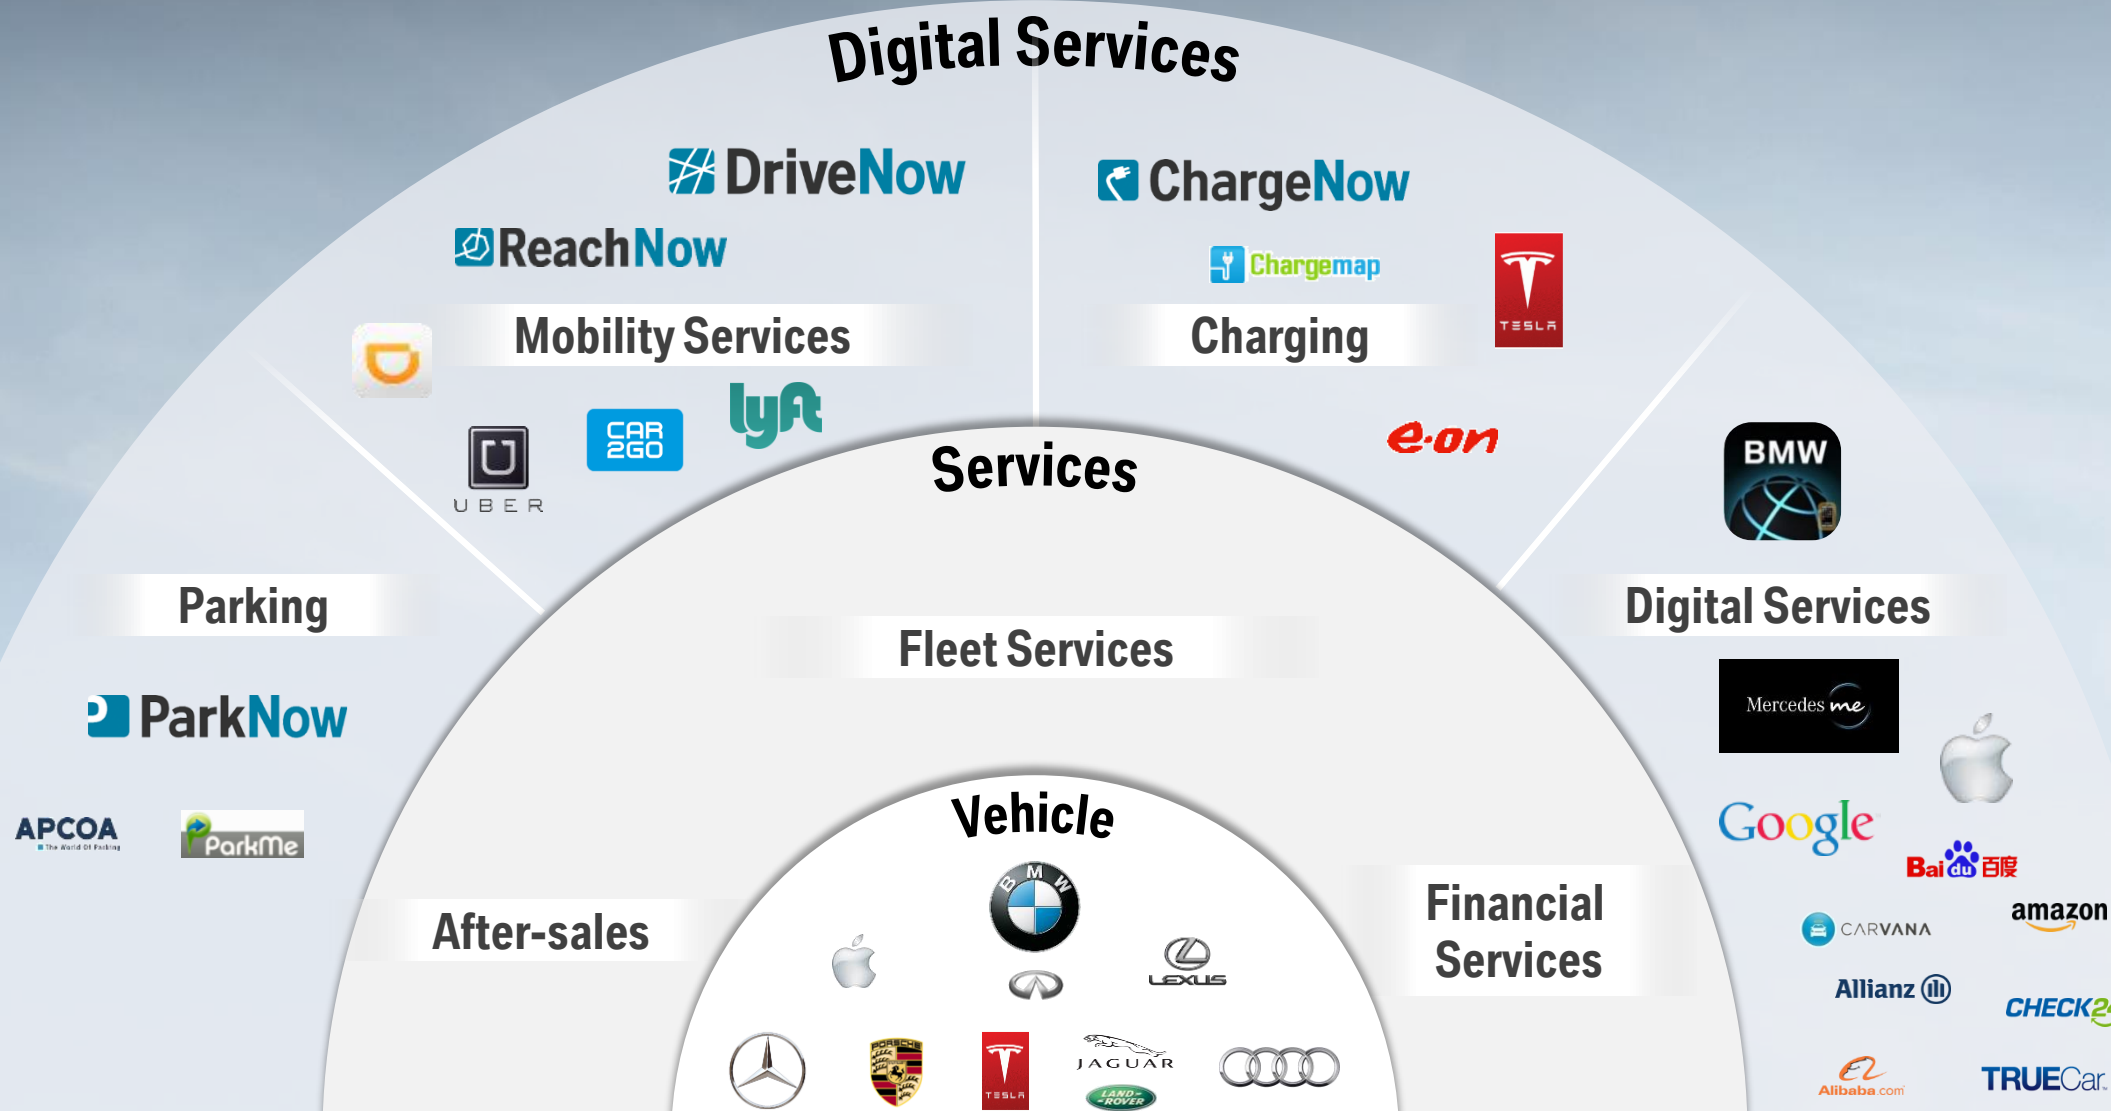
Digital Services

DriveNow

ReachNow

Mobility Services

UBER

CAR 2GO

lyft

ChargeNow

Chargemap

TESLA

Charging

e·on

Services

BMW

Parking

ParkNow

APCOA
The World Of Parking

ParkMe

Fleet Services

Digital Services

Mercedes me

Google

Baidu 百度

CARVANA

amazon

Allianz

CHECK2

Alibaba.com

TRUECar

After-sales

Vehicle

BMW

LEXUS

TESLA

JAGUAR

LAND ROVER

PORSCHE

Financial Services